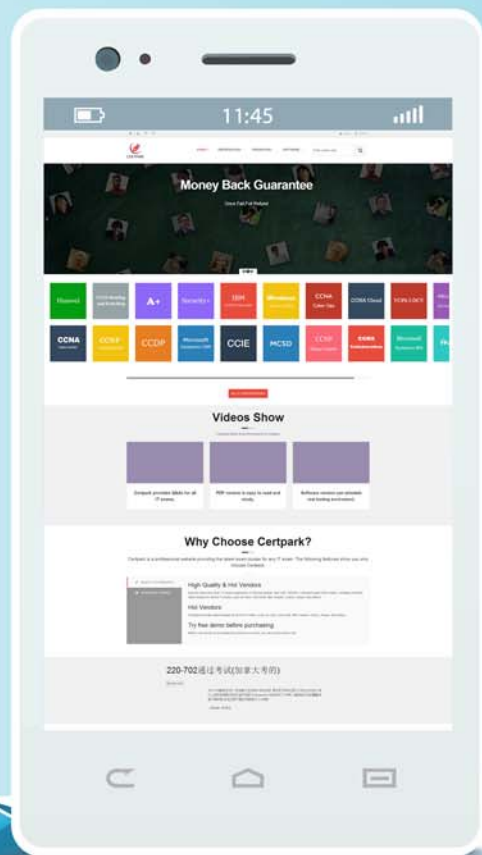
11:45

Money Back Guarantee

Once Fail Full Refund

Huawei

A+

Security+

IBM

CCNA

CCNA Cloud

CCIE LOCS

CCNA

CCNP

CCDP

Microsoft

CCIE

MCSD

CCNP

Microsoft

Videos Show

Certpark provides Q&As for all IT exams.

PDF version is easy to read and study.

Software version can simulate real testing environment.

Why Choose Certpark?

High Quality & Hot Vendors

Hot Vendors

Try free demo before purchasing

220-702通过考试(加拿大考的)